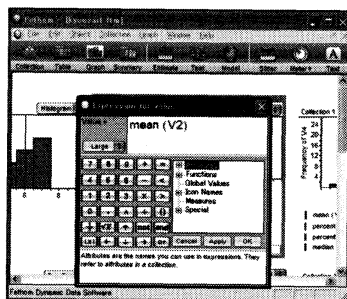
Fathom - [Baseball.ftm]
File Edit Object Collection Graph Window Help
Collection Table Graph Summary Estimate Test Model Slider Text
Histogram
Expression for value
mean (V2)
Large
Functions
Global Values
Icon Names
Measures
Special
Cancel Apply OK
Attributes are the names you can use in expressions. They refer to attributes in a collection.
Collection 1
24
20
16
12
8
4
Frequency of V4
mean (
percent
percent
median
Fathom Dynamic Data Software